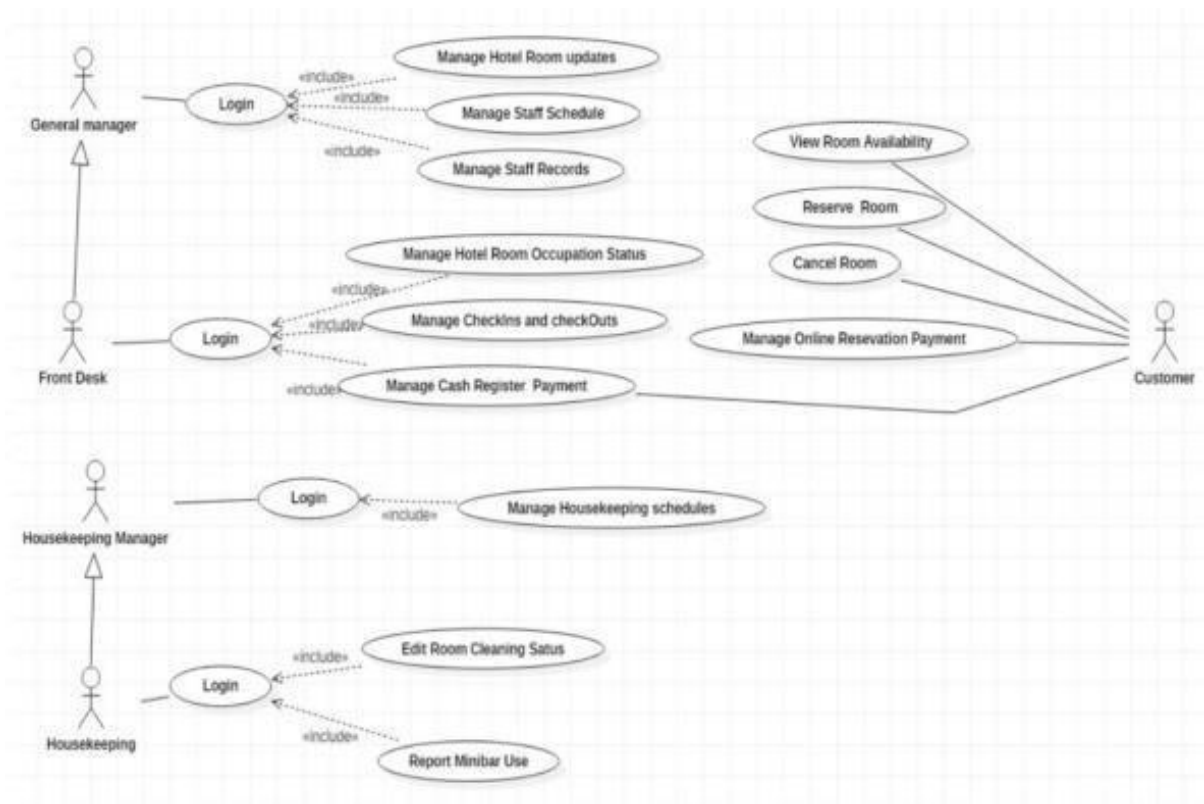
General manager

Login

«include»

Manage Hotel Room updates

«include»

Manage Staff Schedule

«include»

Manage Staff Records

View Room Availability

Reserve Room

Cancel Room

Manage Online Resevation Payment

Customer

Front Desk

Login

Manage Hotel Room Occupation Status

«include»

«include»

Manage CheckIns and checkOuts

«include»

Manage Cash Register Payment

Housekeeping Manager

Login

«include»

Manage Housekeeping schedules

Housekeeping

Login

«include»

Edit Room Cleaning Satus

«include»

Report Minibar Use